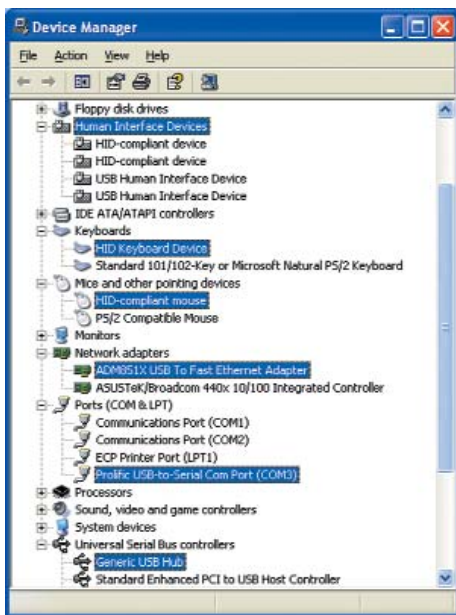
Device Manager

File Action View Help

Floppy disk drives
Human Interface Devices
HID-compliant device
HID-compliant device
USB Human Interface Device
USB Human Interface Device
IDE ATA/ATAPI controllers
Keyboards
HID Keyboard Device
Standard 101/102-Key or Microsoft Natural PS/2 Keyboard
Mice and other pointing devices
HID-compliant mouse
PS/2 Compatible Mouse
Monitors
Network adapters
ADM851X USB To Fast Ethernet Adapter
ASUSTeK/Broadcom 440x 10/100 Integrated Controller
Ports (COM & LPT)
Communications Port (COM1)
Communications Port (COM2)
ECP Printer Port (LPT1)
Prolific USB-to-Serial Com Port (COM3)
Processors
Sound, video and game controllers
System devices
Universal Serial Bus controllers
Generic USB Hub
Standard Enhanced PCI to USB Host Controller